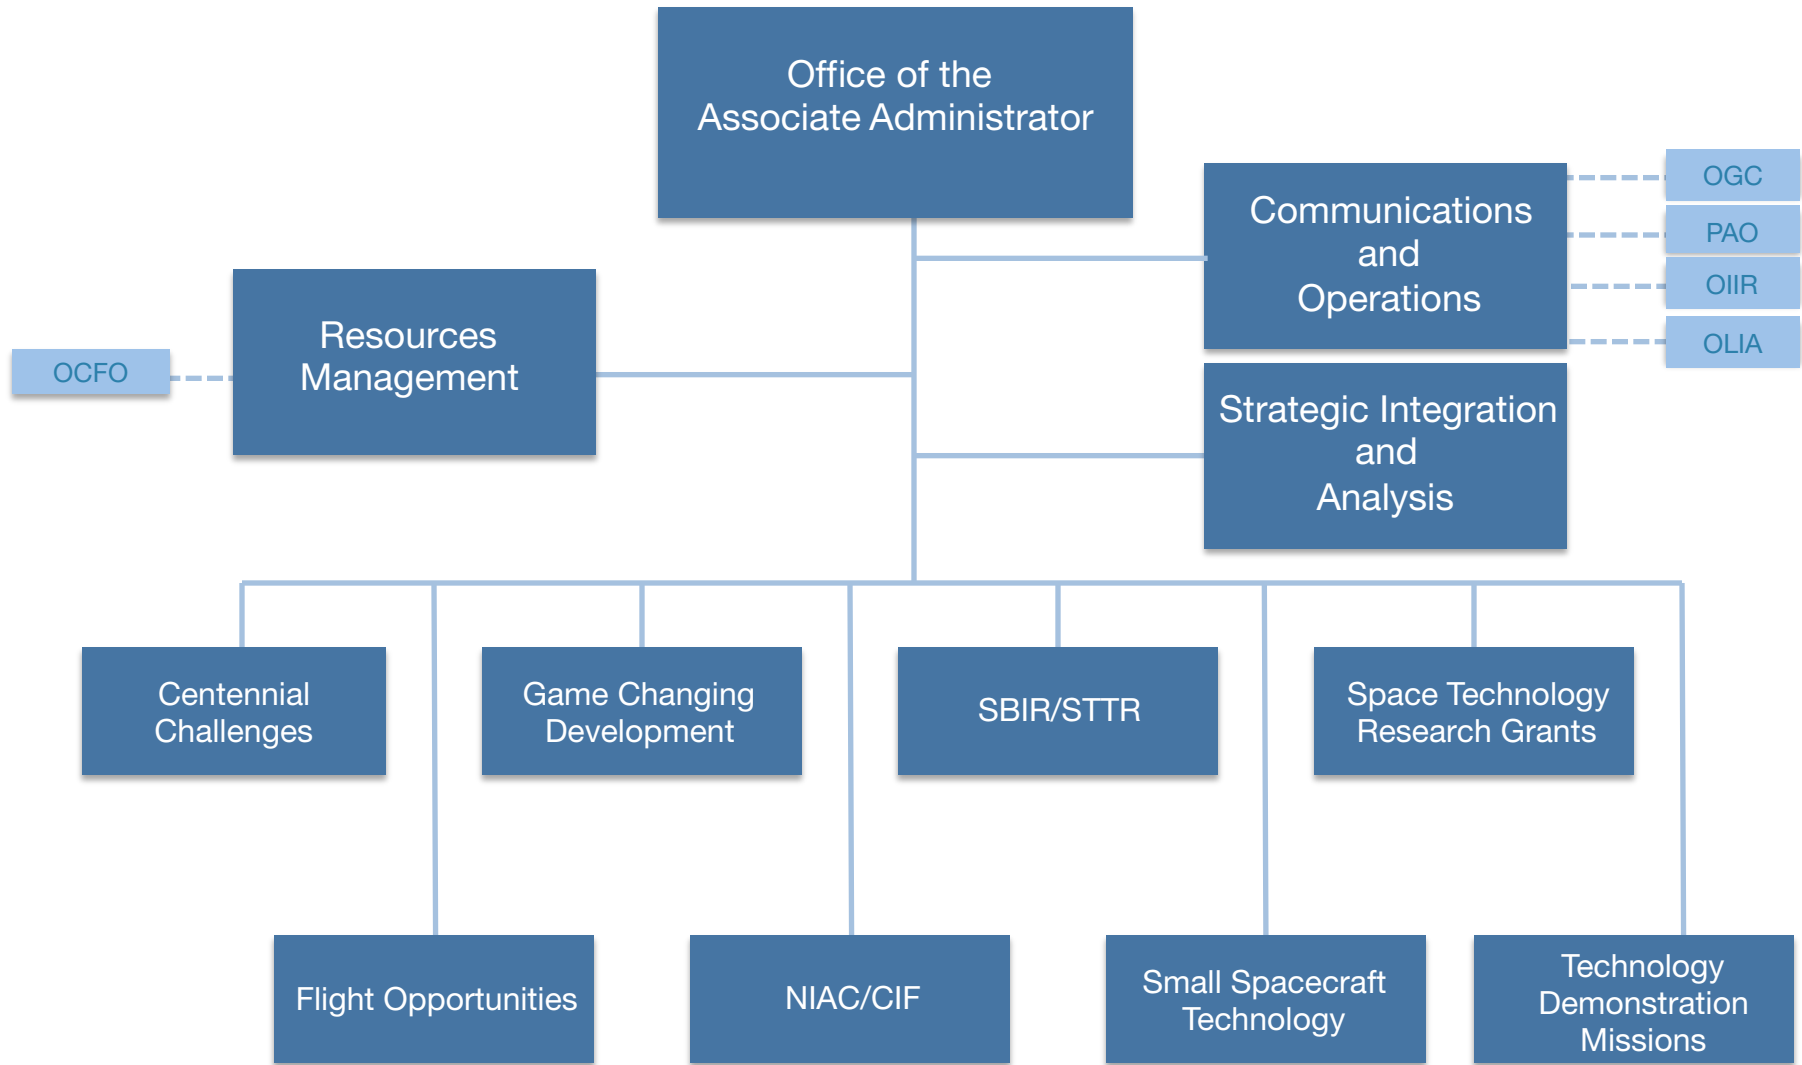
Office of the Associate Administrator

Communications and Operations

OGC

PAO

OIIR

OLIA

OCFO

Resources Management

Strategic Integration and Analysis

Centennial Challenges

Game Changing Development

SBIR/STTR

Space Technology Research Grants

Flight Opportunities

NIAC/CIF

Small Spacecraft Technology

Technology Demonstration Missions